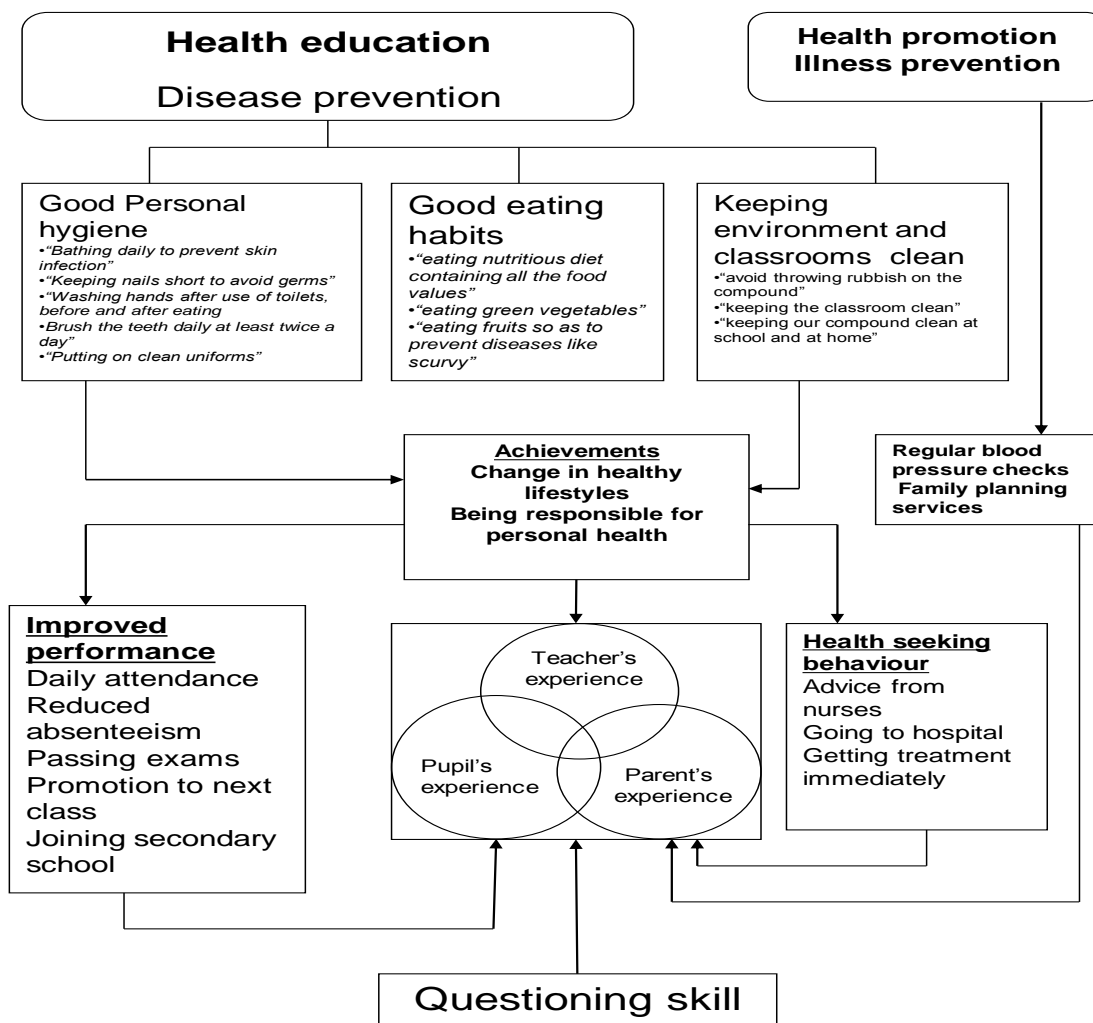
Health education
Disease prevention

Health promotion
Illness prevention

Good Personal hygiene
•"Bathing daily to prevent skin infection"
•"Keeping nails short to avoid germs"
•"Washing hands after use of toilets, before and after eating
•Brush the teeth daily at least twice a day"
•"Putting on clean uniforms"

Good eating habits
•"eating nutritious diet containing all the food values"
•"eating green vegetables"
•"eating fruits so as to prevent diseases like scurvy"

Keeping environment and classrooms clean
•"avoid throwing rubbish on the compound"
•"keeping the classroom clean"
•"keeping our compound clean at school and at home"

Achievements
Change in healthy lifestyles
Being responsible for personal health

Regular blood pressure checks
Family planning services

Improved performance
Daily attendance
Reduced absenteeism
Passing exams
Promotion to next class
Joining secondary school

Teacher's experience
Pupil's experience
Parent's experience

Health seeking behaviour
Advice from nurses
Going to hospital
Getting treatment immediately

Questioning skill